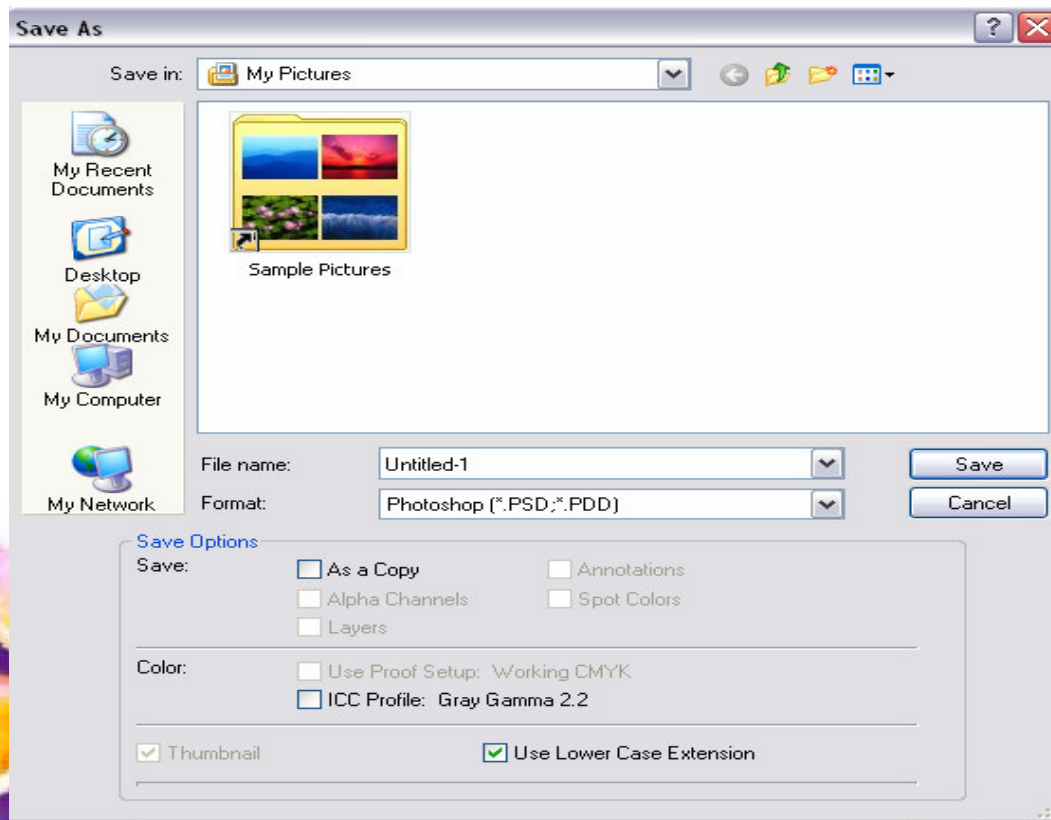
Save As

Save in: My Pictures

My Recent Documents

Desktop

My Documents

My Computer

My Network

Sample Pictures

File name: Untitled-1

Format: Photoshop (*.PSD;*.PDD)

Save

Cancel

Save Options

Save:

As a Copy

Annotations

Alpha Channels

Spot Colors

Layers

Color:

Use Proof Setup: Working CMYK

ICC Profile: Gray Gamma 2.2

Thumbnail

Use Lower Case Extension